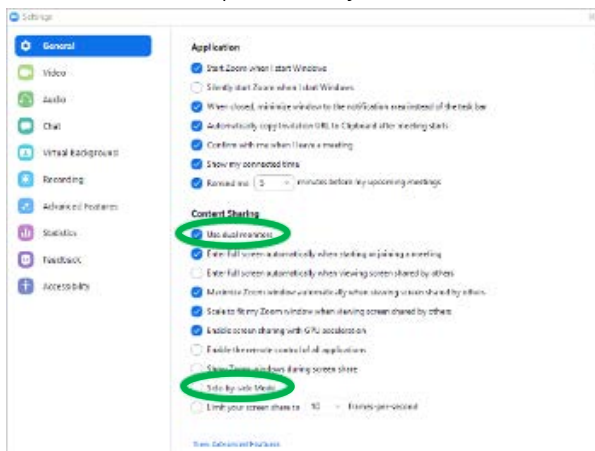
Settings

General
Video
Audio
Chat
Virtual Background
Recording
Advanced Features
Statistics
Feedback
Accessibility

Application
Start Zoom when I start Windows
Silently start Zoom when I start Windows
When closed, minimize window to the notification area instead of the task bar
Automatically copy invitation URL to Clipboard after meeting starts
Confirm with me when I leave a meeting
Show my connected time
Remind me 5 minutes before my upcoming meetings

Content Sharing
Use dual monitors
Enter full screen automatically when starting or joining a meeting
Enter full screen automatically when viewing screen shared by others
Maximize Zoom window automatically when viewing screen shared by others
Scale to fit my Zoom window when viewing screen shared by others
Enable screen sharing with GPU acceleration
Enable the remote control of all applications
Show Zoom windows during screen share
Side-by-side Mode
Limit your screen share to 10 frames-per-second

View Advanced Features